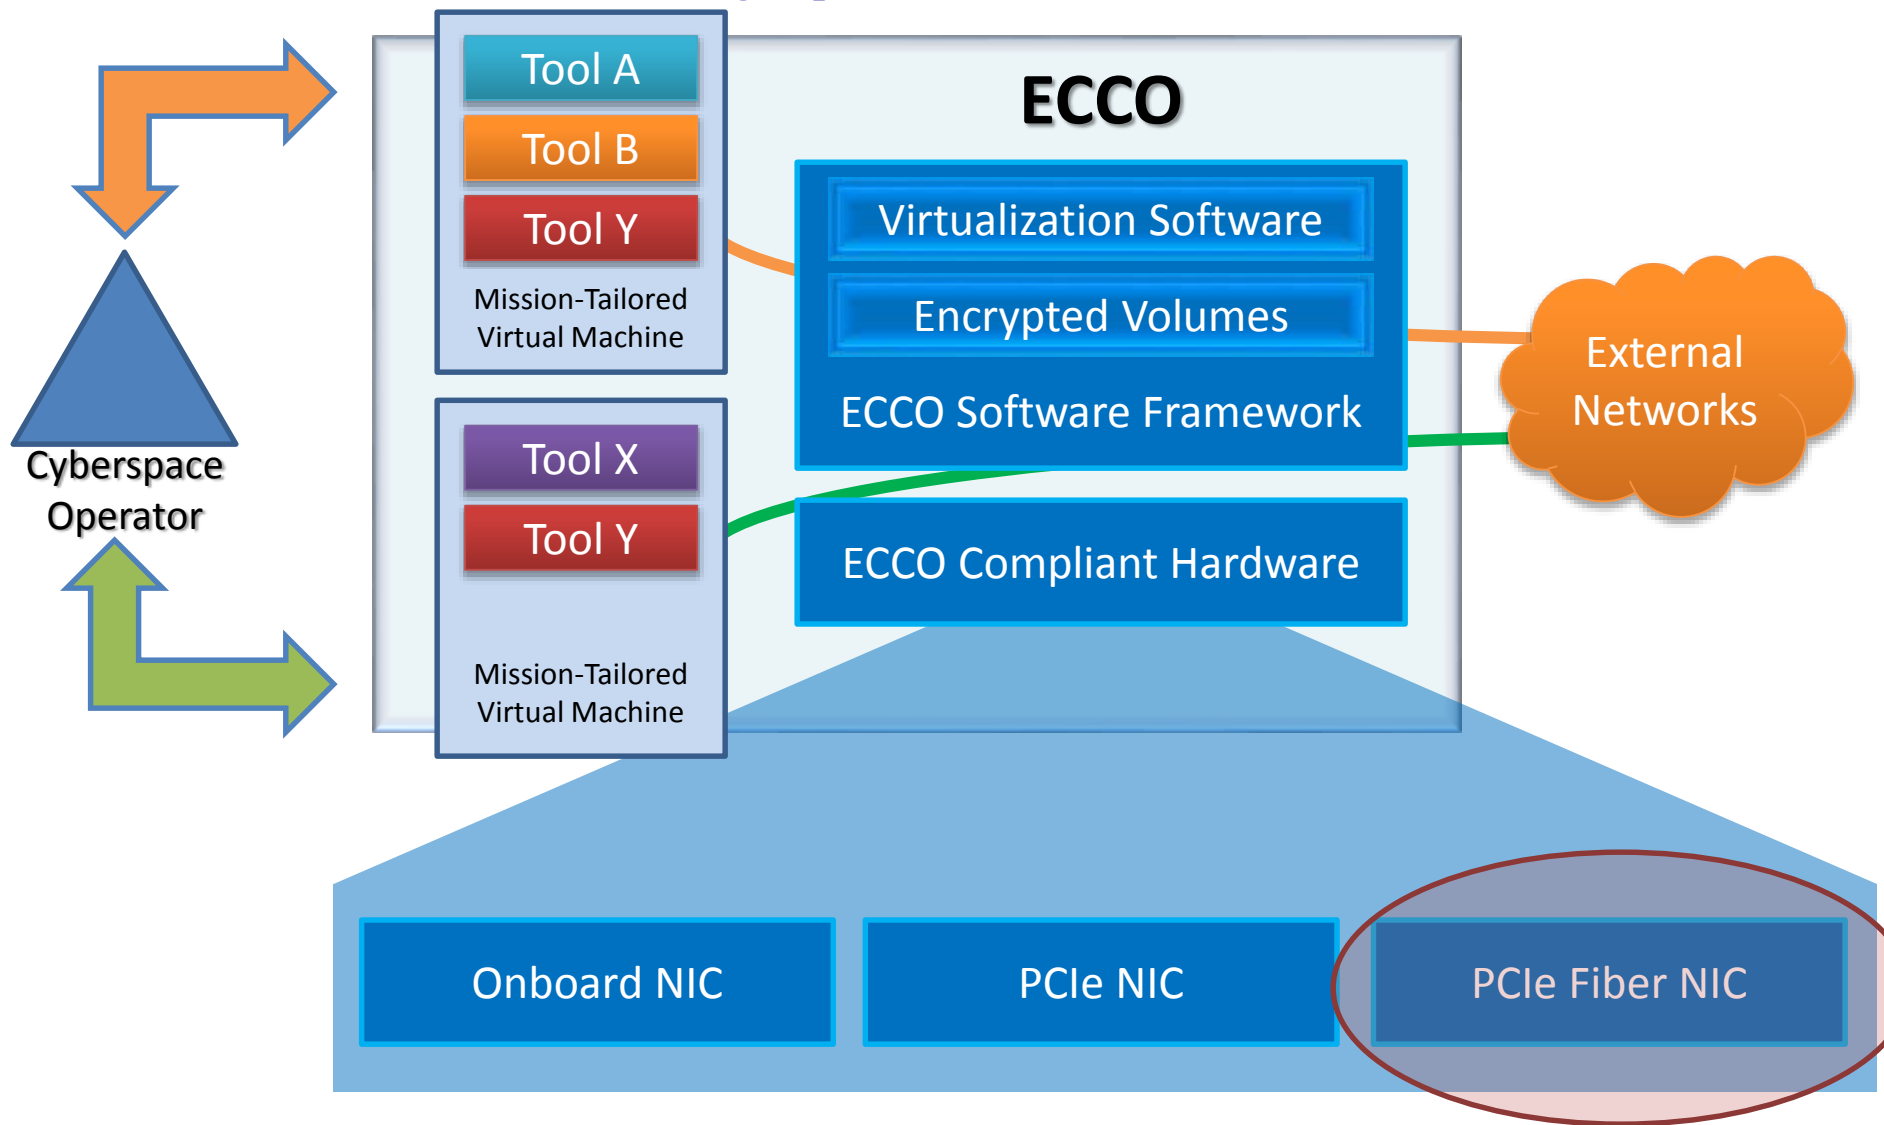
Tool A
Tool B
Tool Y
Mission-Tailored Virtual Machine

ECCO

Virtualization Software
Encrypted Volumes
ECCO Software Framework

External Networks

Cyberspace Operator

Tool X
Tool Y
Mission-Tailored Virtual Machine

ECCO Compliant Hardware

Onboard NIC
PCIe NIC
PCIe Fiber NIC